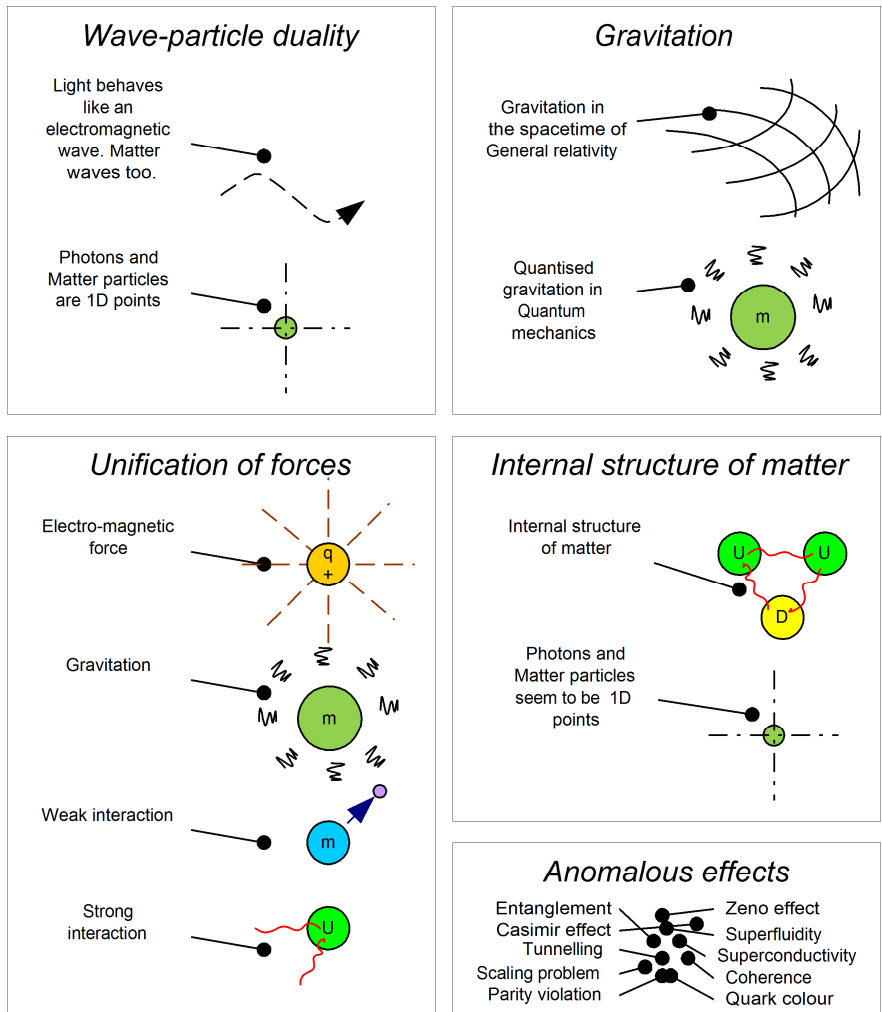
Wave-particle duality

Light behaves like an electromagnetic wave. Matter waves too.

Photons and Matter particles are 1D points

Gravitation

Gravitation in the spacetime of General relativity

Quantised gravitation in Quantum mechanics

m

Unification of forces

Electro-magnetic force

q
+

Gravitation

m

Weak interaction

m

Strong interaction

U

Internal structure of matter

Internal structure of matter

U

U

D

Photons and Matter particles seem to be 1D points

Anomalous effects

Entanglement
Casimir effect
Tunnelling
Scaling problem
Parity violation
Zeno effect
Superfluidity
Superconductivity
Coherence
Quark colour